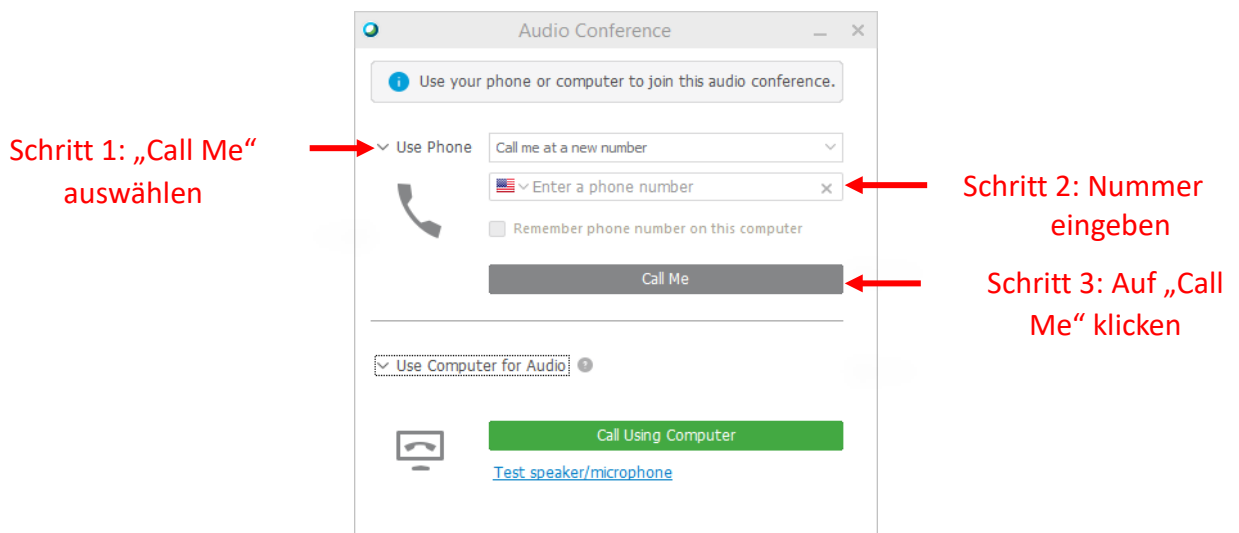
Audio Conference

Use your phone or computer to join this audio conference.

Schritt 1: „Call Me“ auswählen

Use Phone

Call me at a new number

Enter a phone number

Schritt 2: Nummer eingeben

Remember phone number on this computer

Call Me

Schritt 3: Auf „Call Me“ klicken

Use Computer for Audio

Call Using Computer

Test speaker/microphone